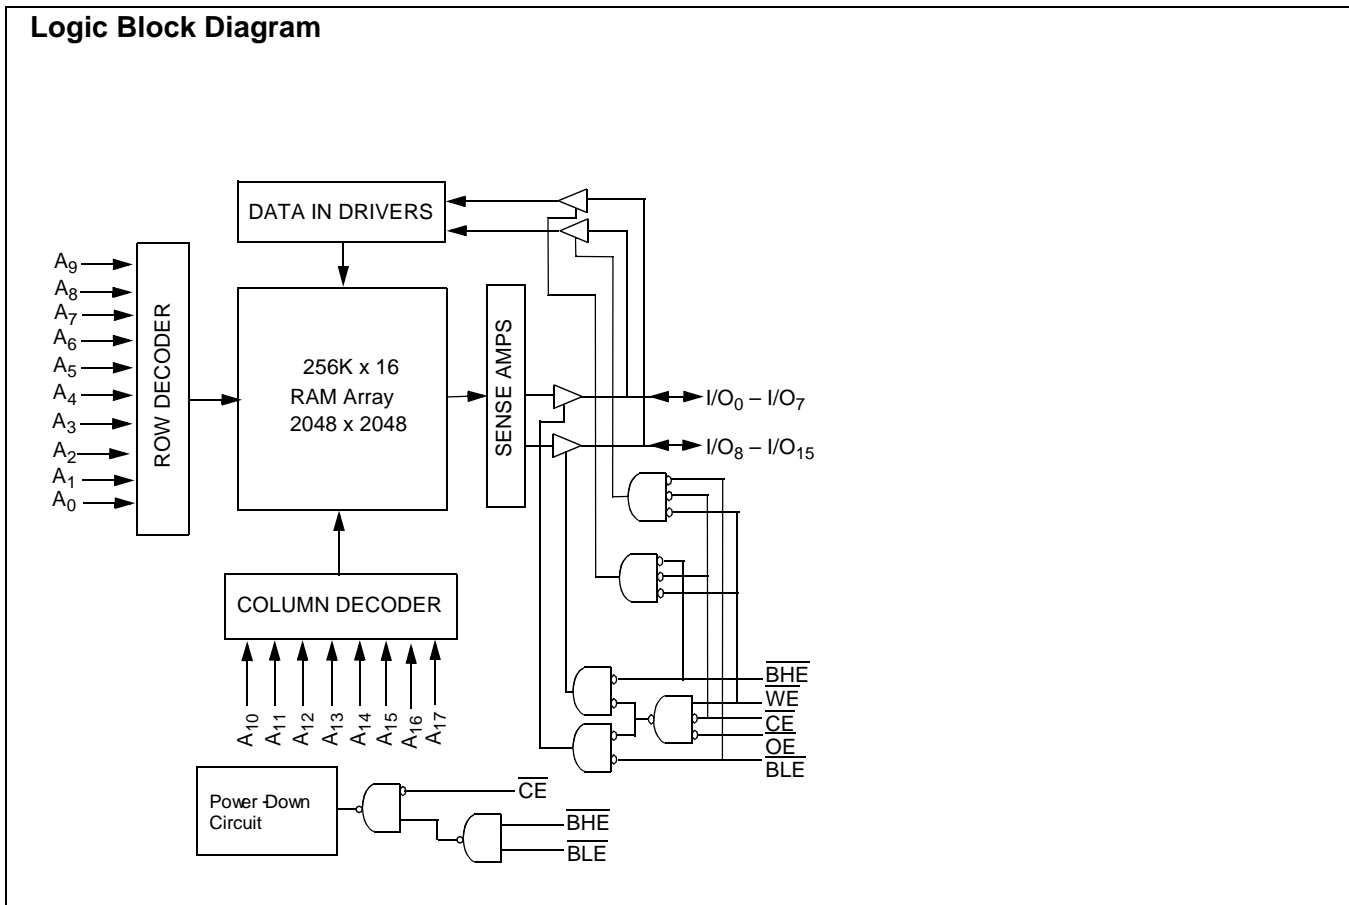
Logic Block Diagram

DATA IN DRIVERS

$A_9$
$A_8$
$A_7$
$A_6$
$A_5$
$A_4$
$A_3$
$A_2$
$A_1$
$A_0$

ROW DECODER

256K x 16
RAM Array
2048 x 2048

SENSE AMPS

$I/O_0 – I/O_7$
$I/O_8 – I/O_{15}$

COLUMN DECODER

$A_{10}$ $A_{11}$ $A_{12}$ $A_{13}$ $A_{14}$ $A_{15}$ $A_{16}$ $A_{17}$

$\overline{BHE}$
$\overline{WE}$
$\overline{CE}$
$\overline{OE}$
$\overline{BLE}$

Power Down Circuit

$\overline{CE}$
$\overline{BHE}$
$\overline{BLE}$